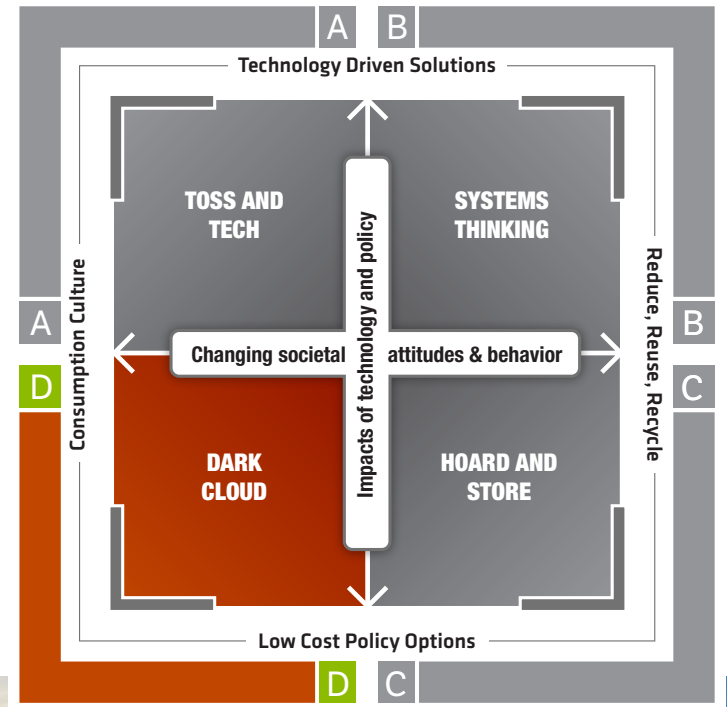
A B

Technology Driven Solutions

TOSS AND TECH

SYSTEMS THINKING

Consumption Culture

Reduce, Reuse, Recycle

A

B

D

C

Changing societal attitudes & behavior

Impacts of technology and policy

DARK CLOUD

HOARD AND STORE

Low Cost Policy Options

D C